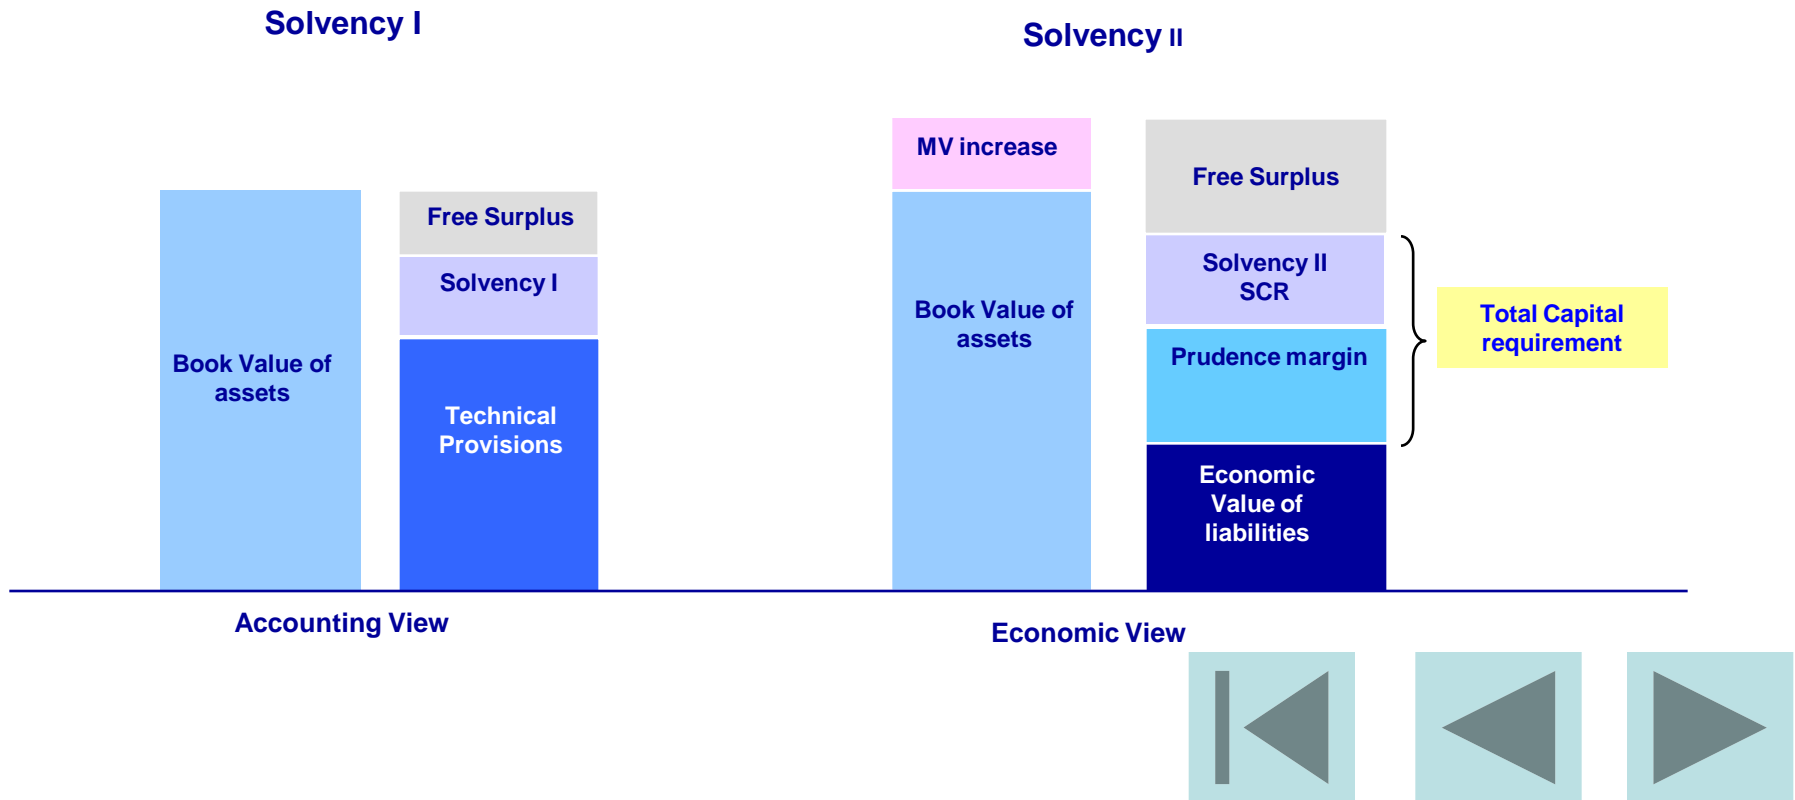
Solvency I

Solvency II

Book Value of assets

Free Surplus

Solvency I

Technical Provisions

MV increase

Book Value of assets

Free Surplus

Solvency II SCR

Prudence margin

Economic Value of liabilities

Total Capital requirement

Accounting View

Economic View